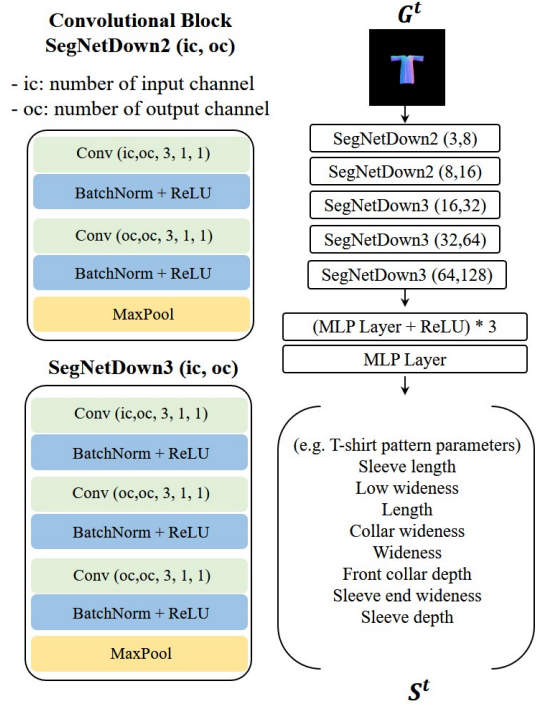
Convolutional Block
SegNetDown2 (ic, oc)

- ic: number of input channel
- oc: number of output channel

Conv (ic,oc, 3, 1, 1)
BatchNorm + ReLU
Conv (oc,oc, 3, 1, 1)
BatchNorm + ReLU
MaxPool

SegNetDown3 (ic, oc)

Conv (ic,oc, 3, 1, 1)
BatchNorm + ReLU
Conv (oc,oc, 3, 1, 1)
BatchNorm + ReLU
Conv (oc,oc, 3, 1, 1)
BatchNorm + ReLU
MaxPool

$G^t$

SegNetDown2 (3,8)
SegNetDown2 (8,16)
SegNetDown3 (16,32)
SegNetDown3 (32,64)
SegNetDown3 (64,128)
(MLP Layer + ReLU) * 3
MLP Layer

(e.g. T-shirt pattern parameters)
Sleeve length
Low wideness
Length
Collar wideness
Wideness
Front collar depth
Sleeve end wideness
Sleeve depth

$S^t$